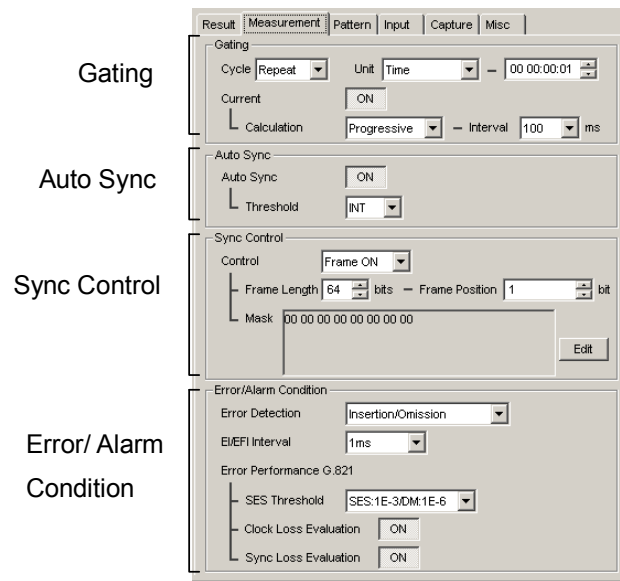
Result | Measurement | Pattern | Input | Capture | Misc

Gating

Gating

Cycle Repeat Unit Time – 00 00:00:01

Current ON

Calculation Progressive – Interval 100 ms

Auto Sync

Auto Sync

Auto Sync ON

Threshold INT

Sync Control

Sync Control

Control Frame ON

Frame Length 64 bits – Frame Position 1 bit

Mask 00 00 00 00 00 00 00 00

Edit

Error/ Alarm Condition

Error/Alarm Condition

Error Detection Insertion/Omission

EI/EFI Interval 1ms

Error Performance G.821

SES Threshold SES:1E-3/DM:1E-6

Clock Loss Evaluation ON

Sync Loss Evaluation ON